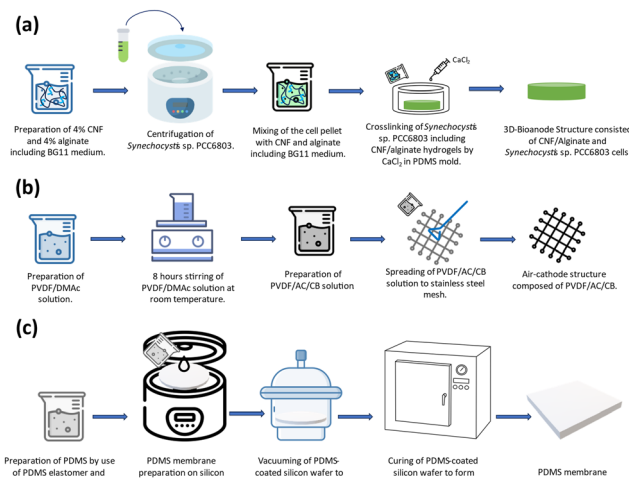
(a)

Preparation of 4% CNF and 4% alginate including BG11 medium.

Centrifugation of *Synechocystis* sp. PCC6803.

Mixing of the cell pellet with CNF and alginate including BG11 medium.

$CaCl_2$

Crosslinking of *Synechocystis* sp. PCC6803 including CNF/alginate hydrogels by $CaCl_2$ in PDMS mold.

3D-Bioanode Structure consisted of CNF/Alginate and *Synechocystis* sp. PCC6803 cells

(b)

Preparation of PVDF/DMAc solution.

8 hours stirring of PVDF/DMAc solution at room temperature.

Preparation of PVDF/AC/CB solution

Spreading of PVDF/AC/CB solution to stainless steel mesh.

Air-cathode structure composed of PVDF/AC/CB.

(c)

Preparation of PDMS by use of PDMS elastomer and

PDMS membrane preparation on silicon

Vacuuming of PDMS-coated silicon wafer to

Curing of PDMS-coated silicon wafer to form

PDMS membrane